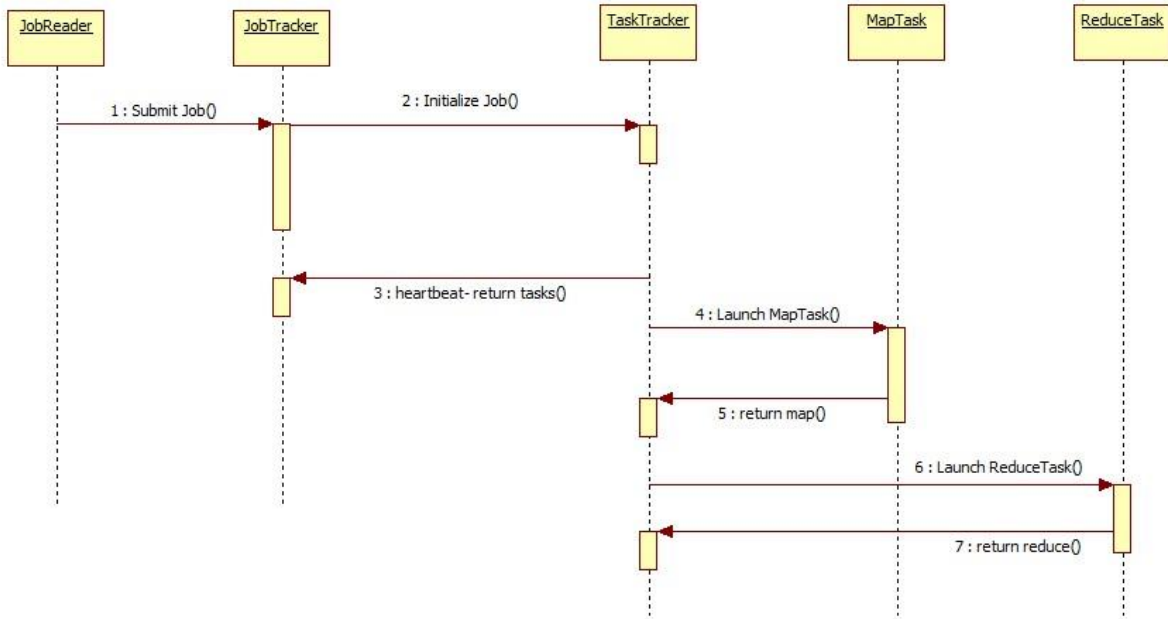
JobReader

JobTracker

TaskTracker

MapTask

ReduceTask

1 : Submit Job()

2 : Initialize Job()

3 : heartbeat- return tasks()

4 : Launch MapTask()

5 : return map()

6 : Launch ReduceTask()

7 : return reduce()